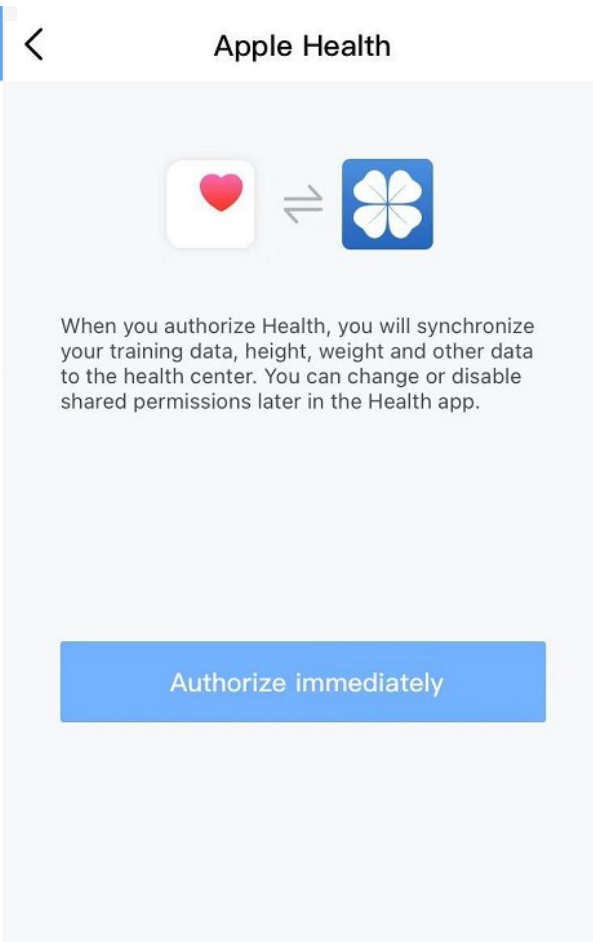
Apple Health

When you authorize Health, you will synchronize your training data, height, weight and other data to the health center. You can change or disable shared permissions later in the Health app.

Authorize immediately